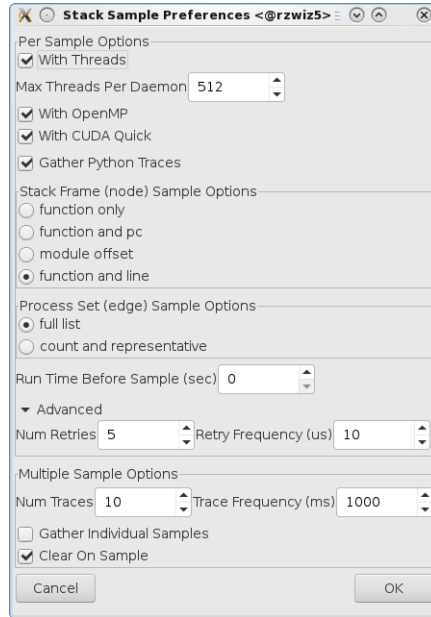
Stack Sample Preferences <@rzwiz5>

Per Sample Options
With Threads
Max Threads Per Daemon 512
With OpenMP
With CUDA Quick
Gather Python Traces

Stack Frame (node) Sample Options
function only
function and pc
module offset
function and line

Process Set (edge) Sample Options
full list
count and representative

Run Time Before Sample (sec) 0

Advanced
Num Retries 5
Retry Frequency (us) 10

Multiple Sample Options
Num Traces 10
Trace Frequency (ms) 1000
Gather Individual Samples
Clear On Sample

Cancel
OK